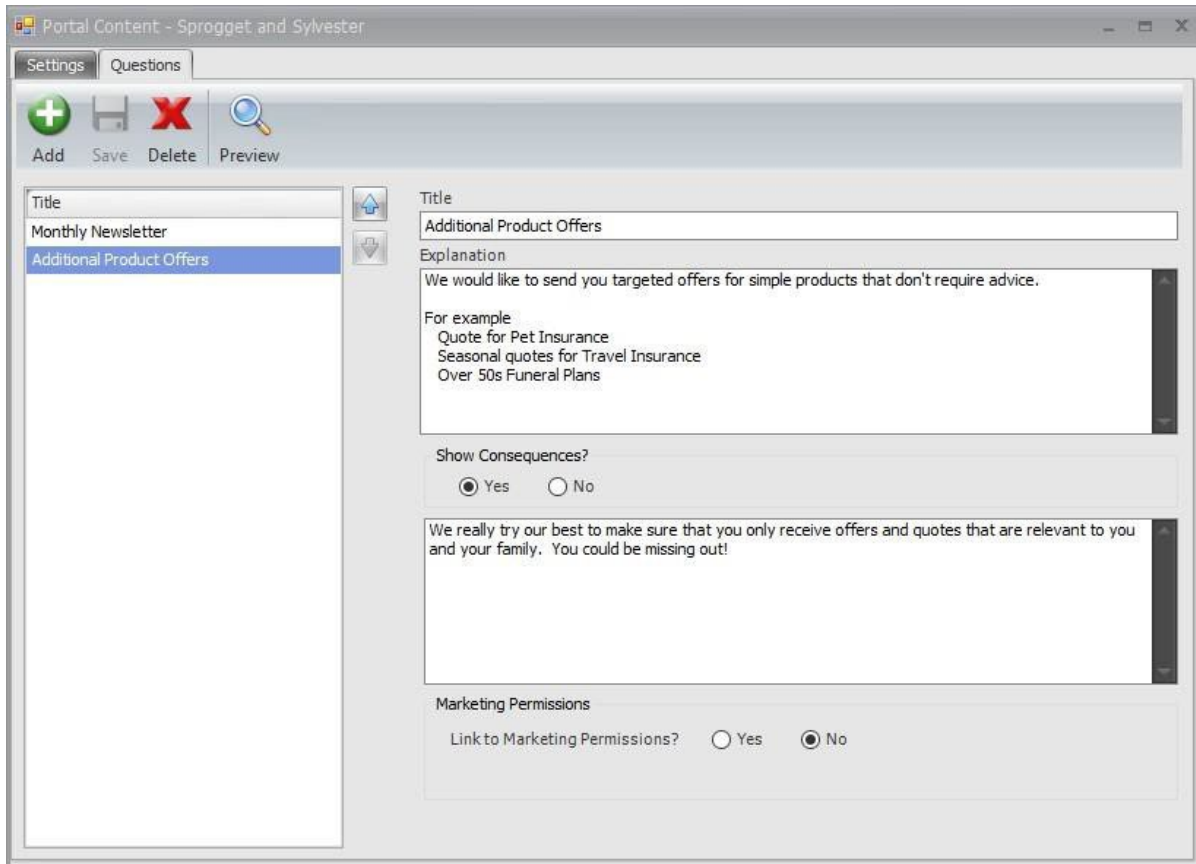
Portal Content - Sprogget and Sylvester

Settings | Questions

Add Save Delete Preview

Title
Monthly Newsletter
Additional Product Offers

Title
Additional Product Offers

Explanation
We would like to send you targeted offers for simple products that don't require advice.

For example
Quote for Pet Insurance
Seasonal quotes for Travel Insurance
Over 50s Funeral Plans

Show Consequences?
Yes No

We really try our best to make sure that you only receive offers and quotes that are relevant to you and your family. You could be missing out!

Marketing Permissions
Link to Marketing Permissions? Yes No